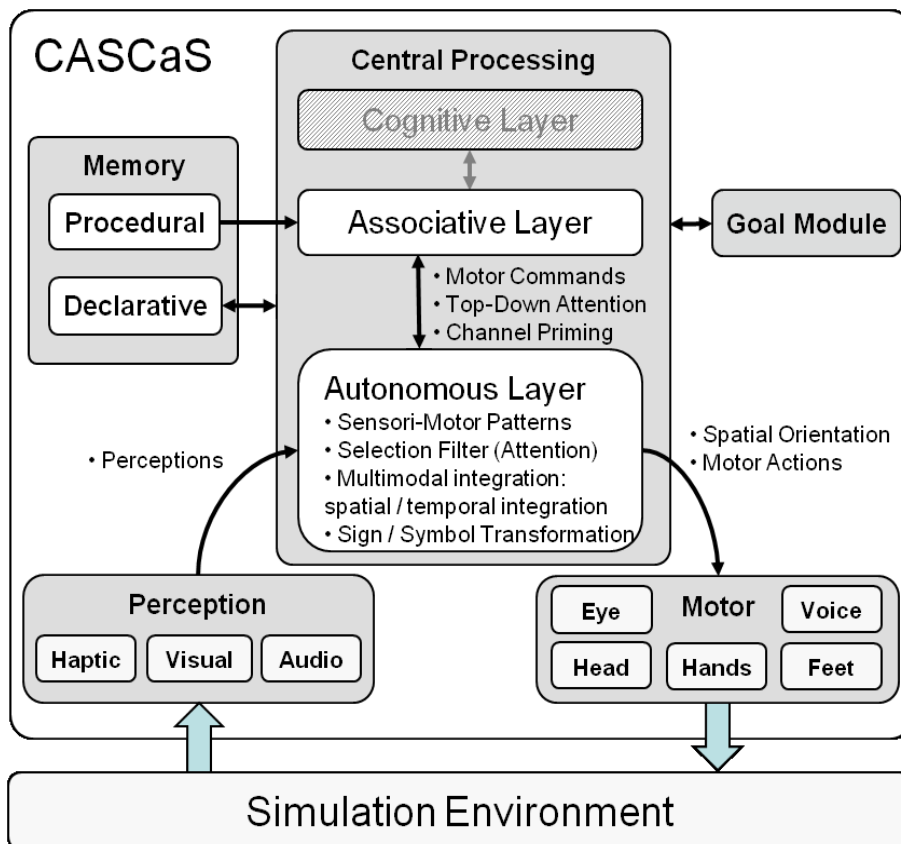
CASCaS

Central Processing

Cognitive Layer

Memory

Procedural

Declarative

Associative Layer

Goal Module

• Motor Commands
• Top-Down Attention
• Channel Priming

Autonomous Layer
• Sensori-Motor Patterns
• Selection Filter (Attention)
• Multimodal integration: spatial / temporal integration
• Sign / Symbol Transformation

• Perceptions

• Spatial Orientation
• Motor Actions

Perception

Haptic

Visual

Audio

Eye

Motor

Voice

Head

Hands

Feet

Simulation Environment